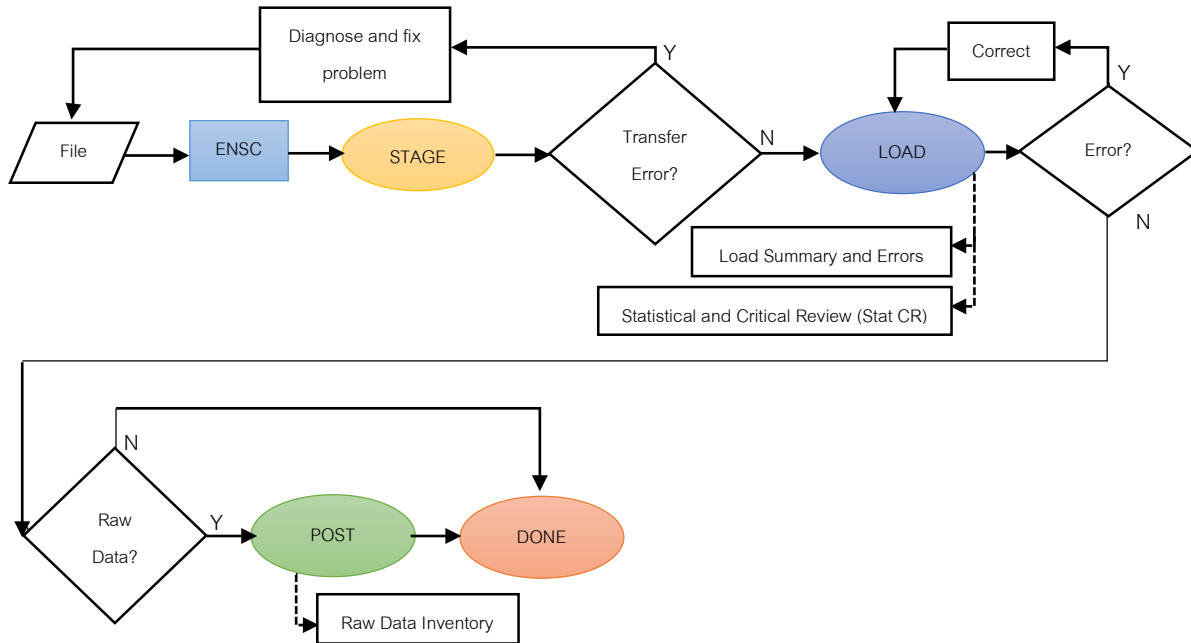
Diagnose and fix problem

Y

Correct

Y

File

ENSC

STAGE

Transfer Error?

N

LOAD

Error?

N

Load Summary and Errors

Statistical and Critical Review (Stat CR)

N

Raw Data?

Y

POST

DONE

Raw Data Inventory